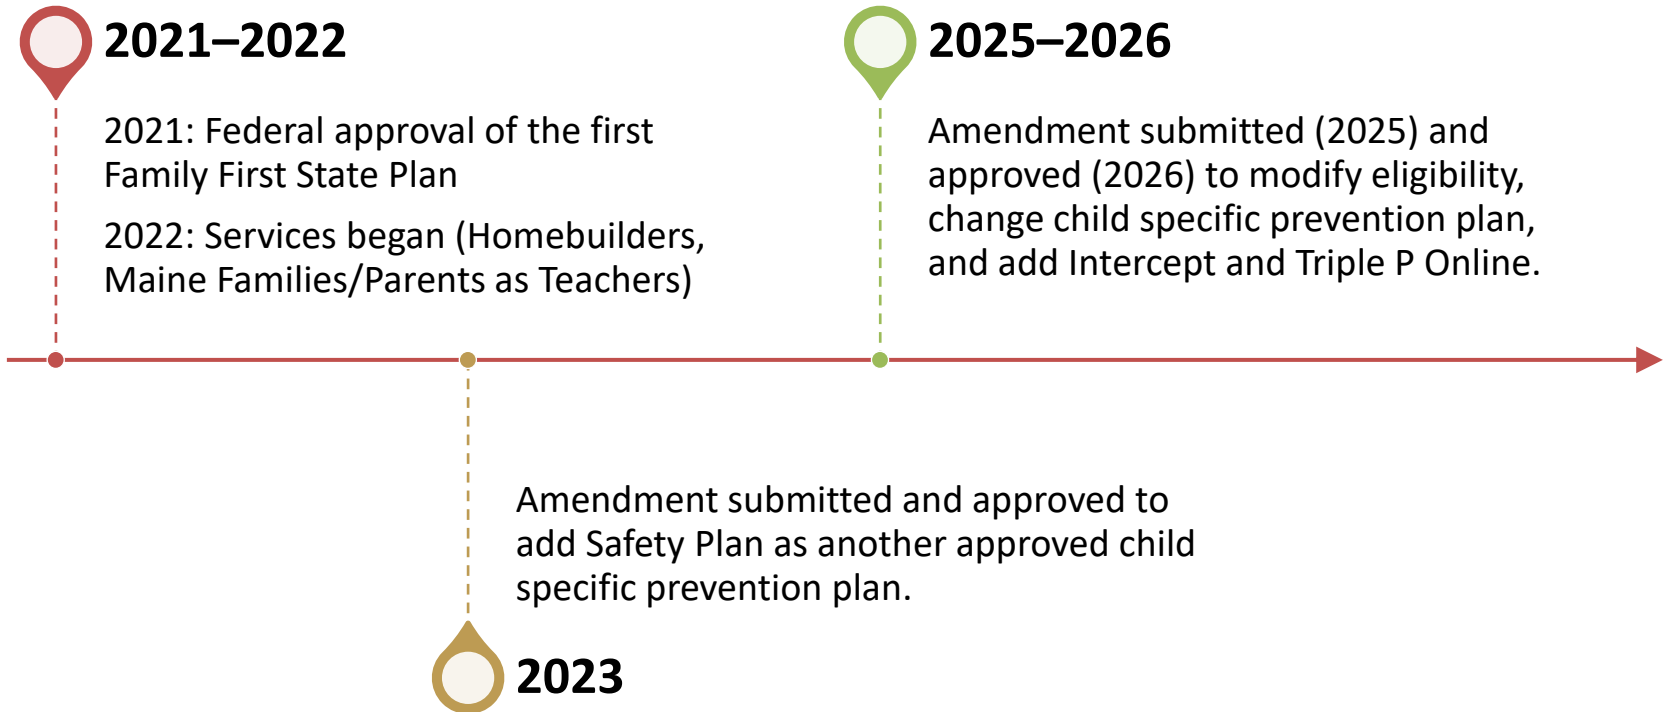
2021–2022

2021: Federal approval of the first Family First State Plan

2022: Services began (Homebuilders, Maine Families/Parents as Teachers)

2025–2026

Amendment submitted (2025) and approved (2026) to modify eligibility, change child specific prevention plan, and add Intercept and Triple P Online.

Amendment submitted and approved to add Safety Plan as another approved child specific prevention plan.

2023